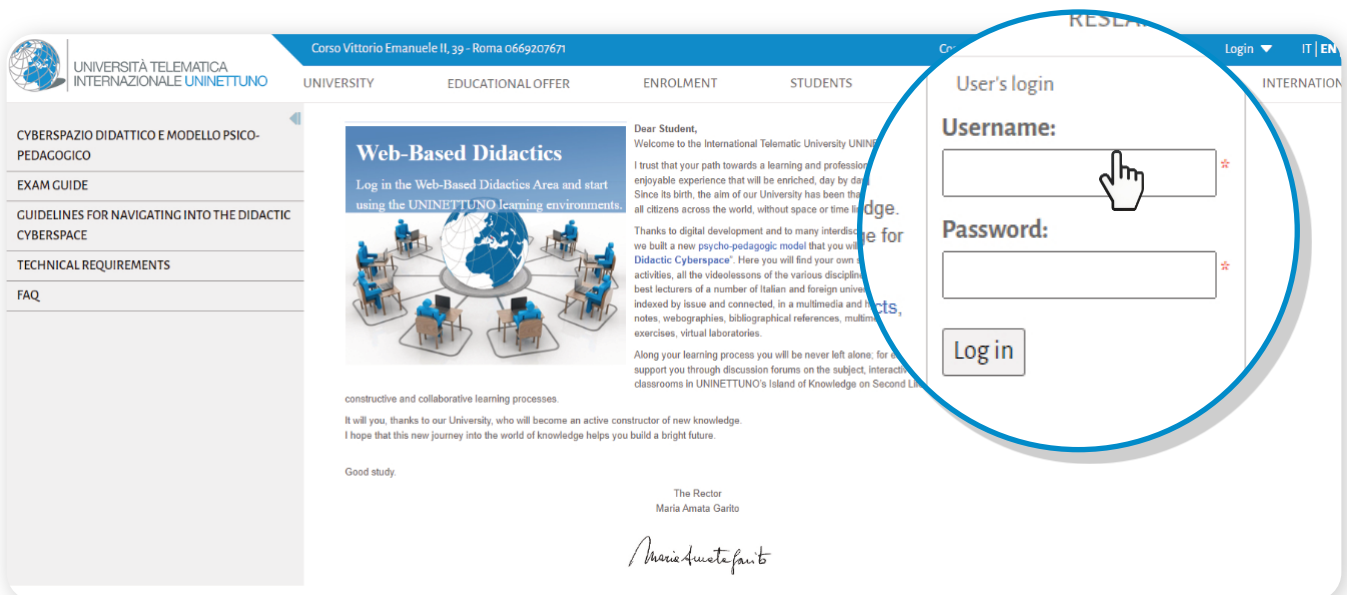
UNIVERSITÀ TELEMATICA INTERNAZIONALE UNINETTUNO

Corso Vittorio Emanuele II, 39 - Roma 0669207671

Co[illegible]

RESEA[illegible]

Login

IT | EN

UNIVERSITY EDUCATIONAL OFFER ENROLMENT STUDENTS INTERNATION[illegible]

CYBERSPAZIO DIDATTICO E MODELLO PSICO-PEDAGOGICO

EXAM GUIDE

GUIDELINES FOR NAVIGATING INTO THE DIDACTIC CYBERSPACE

TECHNICAL REQUIREMENTS

FAQ

Web-Based Didactics

Log in the Web-Based Didactics Area and start using the UNINETTUNO learning environments.

Dear Student,

Welcome to the International Telematic University UNINE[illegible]

I trust that your path towards a learning and profession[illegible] enjoyable experience that will be enriched, day by da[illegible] Since its birth, the aim of our University has been tha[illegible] all citizens across the world, without space or time li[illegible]dge.

Thanks to digital development and to many interdisc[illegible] we built a new psycho-pedagogic model that you wil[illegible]ge for Didactic Cyberspace". Here you will find your own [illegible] activities, all the videolessons of the various discipline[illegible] best lecturers of a number of Italian and foreign univer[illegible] indexed by issue and connected, in a multimedia and h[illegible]cts, notes, webographies, bibliographical references, multime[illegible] exercises, virtual laboratories.

Along your learning process you will be never left alone; for e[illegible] support you through discussion forums on the subject, interactiv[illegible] classrooms in UNINETTUNO's Island of Knowledge on Second Li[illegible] constructive and collaborative learning processes.

It will you, thanks to our University, who will become an active constructor of new knowledge.
I hope that this new journey into the world of knowledge helps you build a bright future.

Good study.

The Rector
Maria Amata Garito

Maria Amata Garito

User's login

Username: *

Password: *

Log in